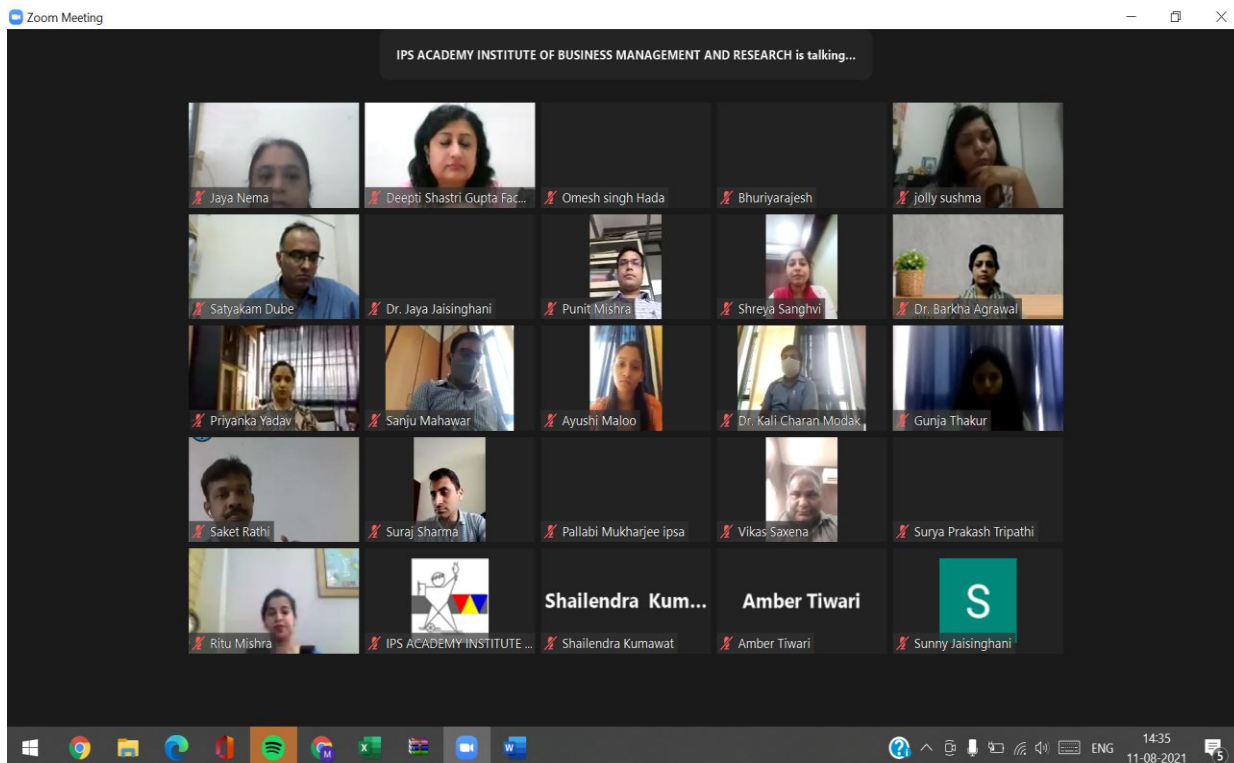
Zoom Meeting

IPS ACADEMY INSTITUTE OF BUSINESS MANAGEMENT AND RESEARCH is talking...

Jaya Nema
Deepti Shastri Gupta Fac...
Omesh singh Hada
Bhuriyarajesh
jolly sushma
Satyakam Dube
Dr. Jaya Jaisinghani
Punit Mishra
Shreya Sanghvi
Dr. Barkha Agrawal
Priyanka Yadav
Sanju Mahawar
Ayushi Maloo
Dr. Kali Charan Modak
Gunja Thakur
Saket Rathi
Suraj Sharma
Pallabi Mukharjee ipsa
Vikas Saxena
Surya Prakash Tripathi
Ritu Mishra
IPS ACADEMY INSTITUTE ...
Shailendra Kum...
Shailendra Kumawat
Amber Tiwari
Amber Tiwari
S
Sunny Jaisinghani

ENG 14:35 11-08-2021
5